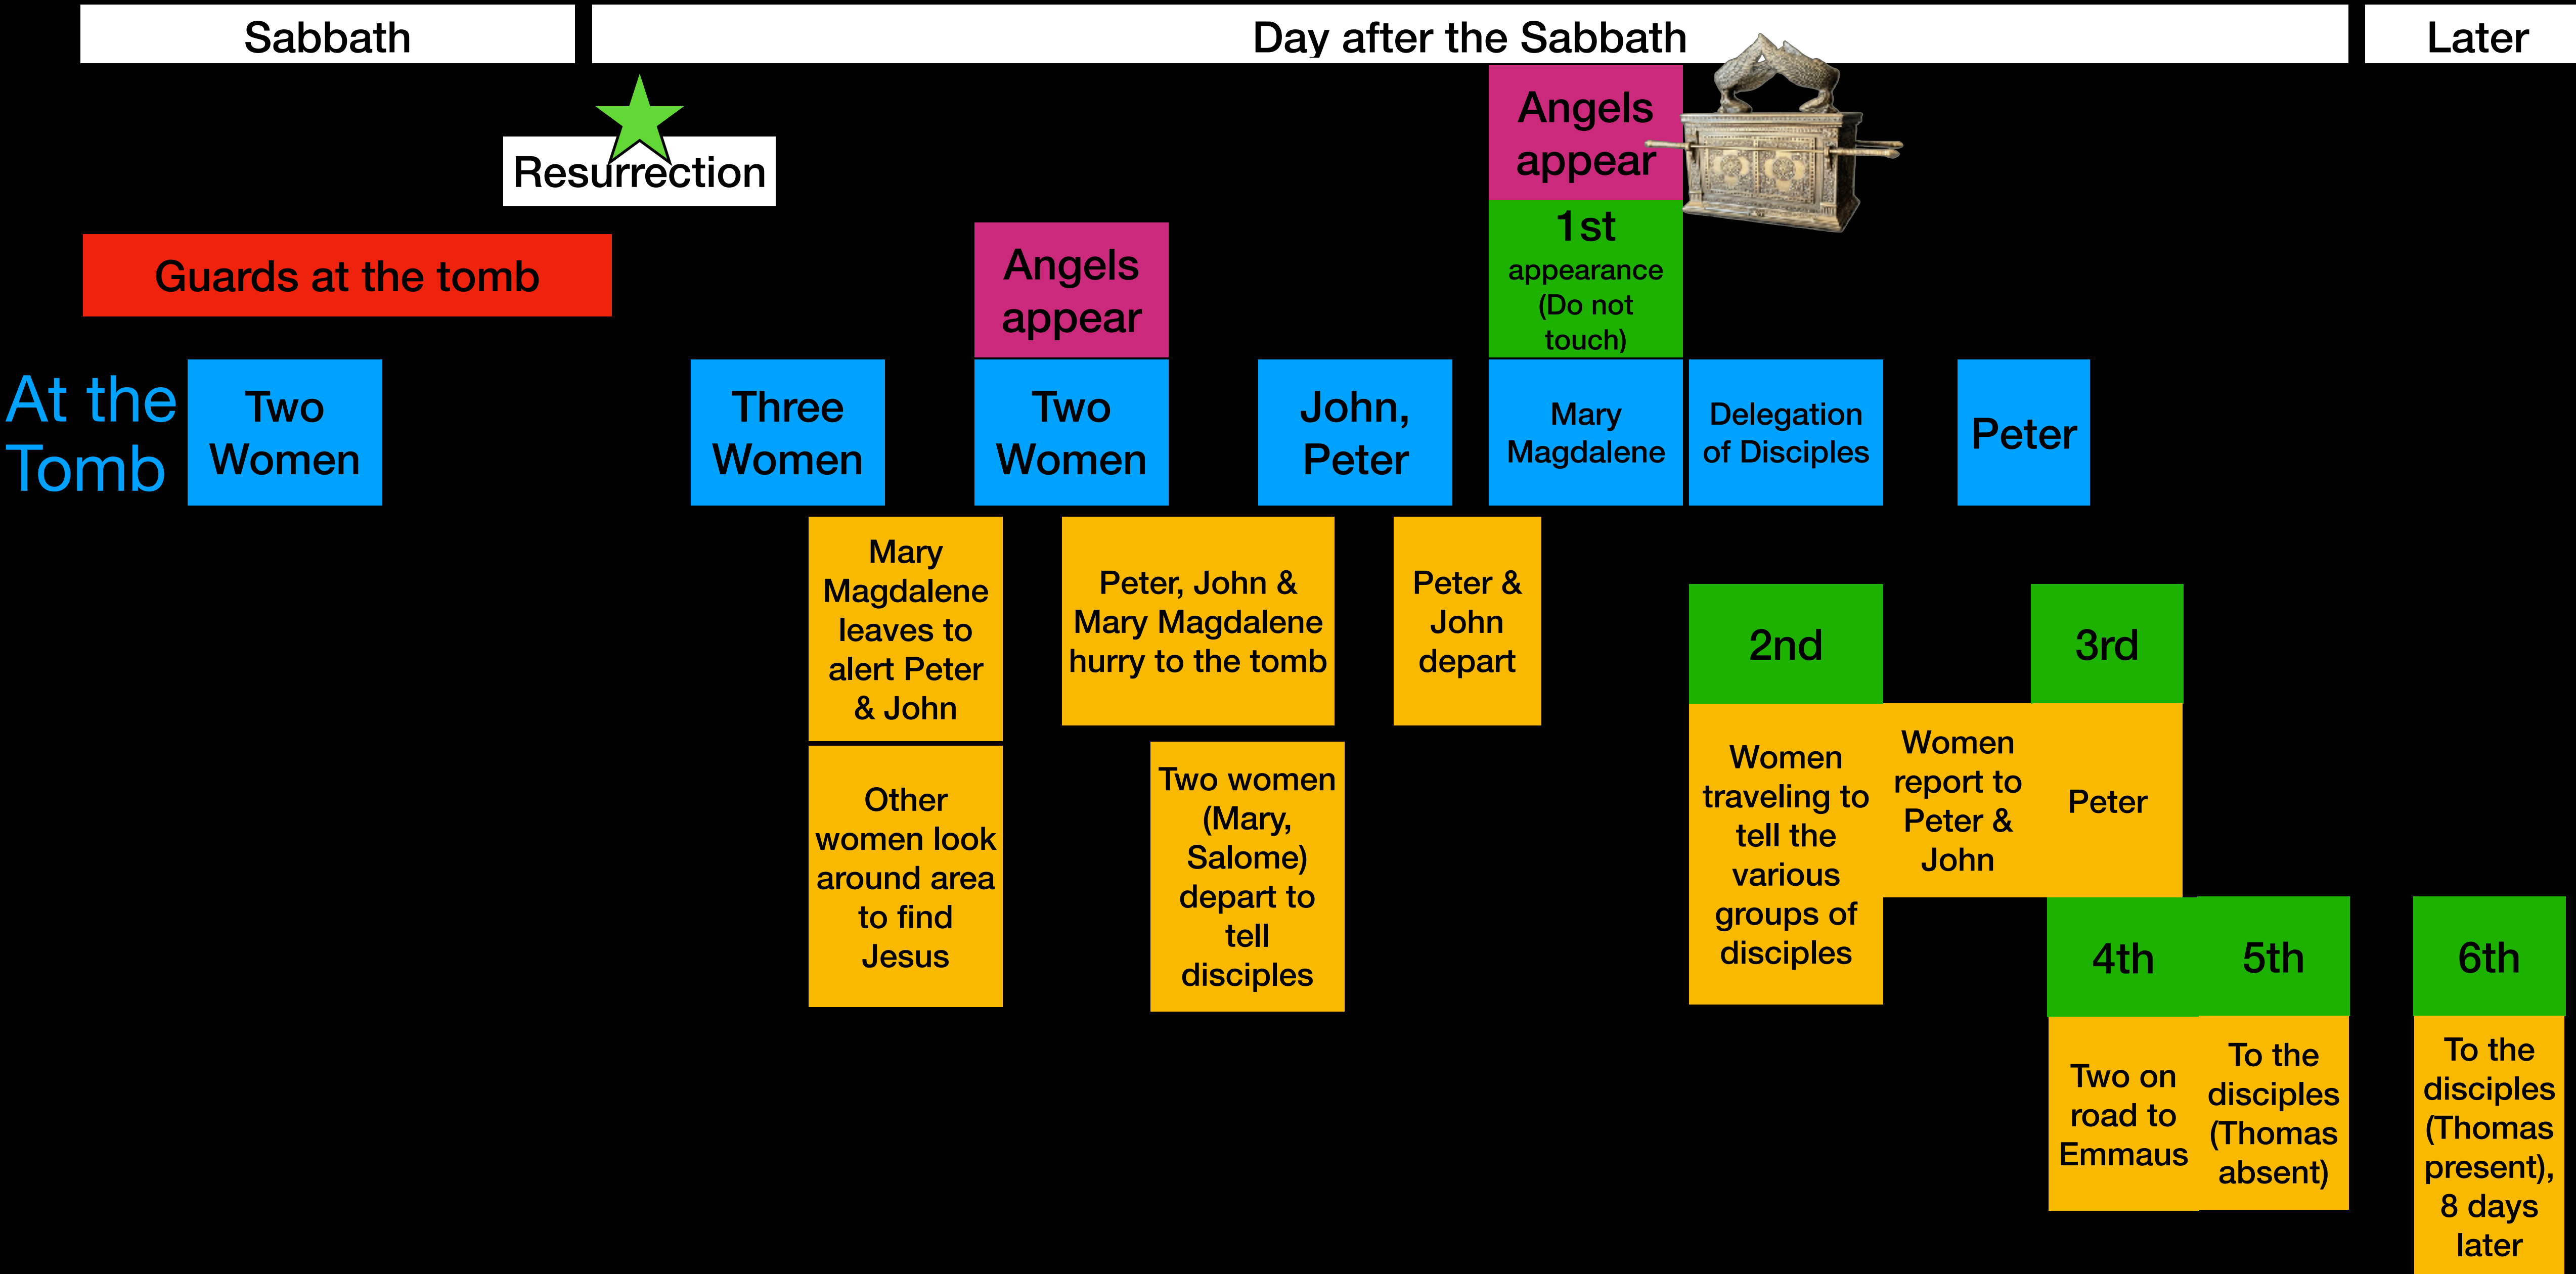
Sabbath

Day after the Sabbath

Later

Resurrection

Guards at the tomb

Angels appear

Angels appear

1st appearance (Do not touch)

At the Tomb

Two Women

Three Women

Two Women

John, Peter

Mary Magdalene

Delegation of Disciples

Peter

Mary Magdalene leaves to alert Peter & John

Peter, John & Mary Magdalene hurry to the tomb

Peter & John depart

Other women look around area to find Jesus

Two women (Mary, Salome) depart to tell disciples

2nd

Women traveling to tell the various groups of disciples

Women report to Peter & John

3rd

Peter

4th

Two on road to Emmaus

5th

To the disciples (Thomas absent)

6th

To the disciples (Thomas present), 8 days later